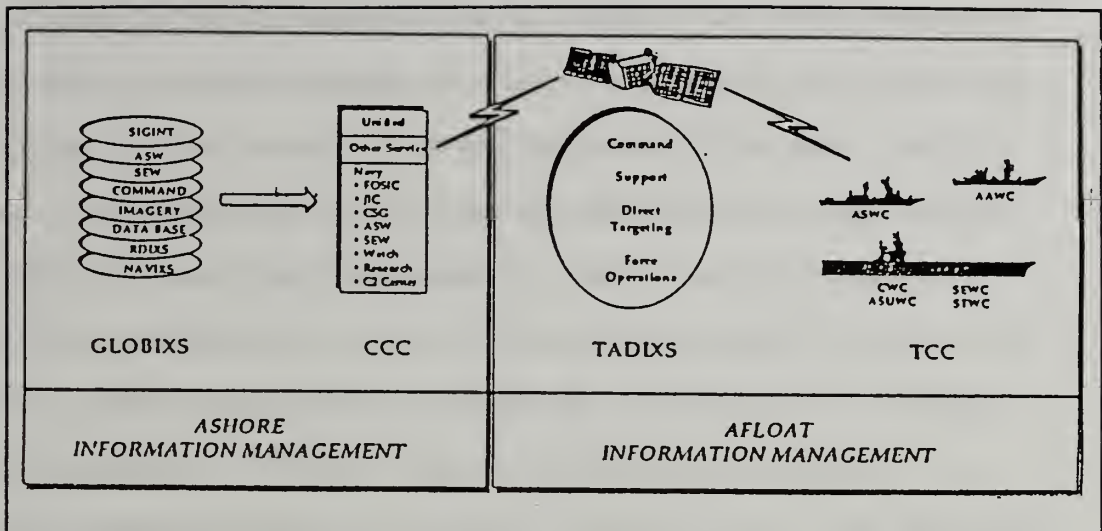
SIGINT
ASW
SEW
COMMAND
IMAGERY
DATA BASE
RDIXS
NAVIXS

Unified
Other Service
Navy
• FOSIC
• JIC
• CSG
• ASW
• SEW
• Watch
• Research
• C2 Centers

GLOBIXS

CCC

Command
Support
Direct Targeting
Force Operations

TADIXS

ASWC
AAWC
CWC
ASUWC
SEWC
STWC

TCC

ASHORE INFORMATION MANAGEMENT

AFLOAT INFORMATION MANAGEMENT